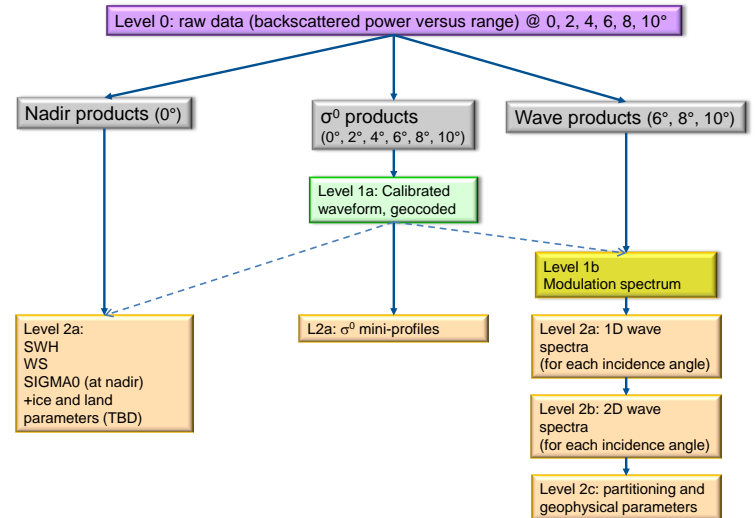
Level 0: raw data (backscattered power versus range) @ 0, 2, 4, 6, 8, 10°

Nadir products (0°)

$\sigma^0$ products (0°, 2°, 4°, 6°, 8°, 10°)

Wave products (6°, 8°, 10°)

Level 1a: Calibrated waveform, geocoded

Level 1b Modulation spectrum

Level 2a: SWH WS SIGMA0 (at nadir) +ice and land parameters (TBD)

L2a: $\sigma^0$ mini-profiles

Level 2a: 1D wave spectra (for each incidence angle)

Level 2b: 2D wave spectra (for each incidence angle)

Level 2c: partitioning and geophysical parameters